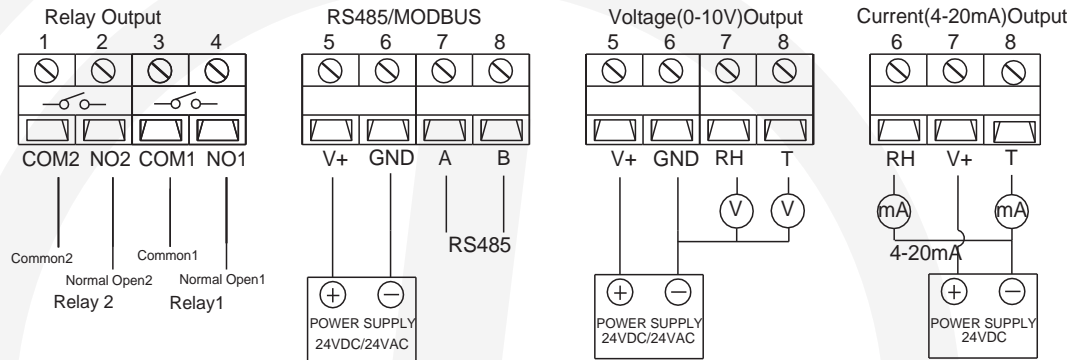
Relay Output

1 2 3 4

COM2 NO2 COM1 NO1

Common2

Normal Open2

Common1

Normal Open1

Relay 2

Relay1

RS485/MODBUS

5 6 7 8

V+ GND A B

RS485

+ −

POWER SUPPLY 24VDC/24VAC

Voltage(0-10V)Output

5 6 7 8

V+ GND RH T

V V

+ −

POWER SUPPLY 24VDC/24VAC

Current(4-20mA)Output

6 7 8

RH V+ T

mA mA

4-20mA

+ −

POWER SUPPLY 24VDC